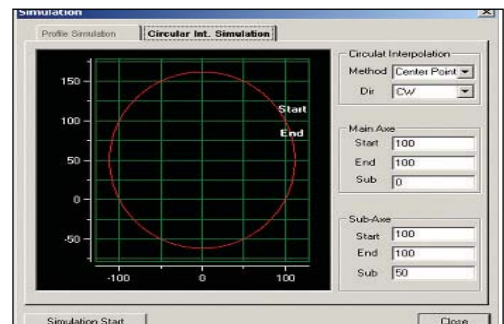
Simulation

Profile Simulation | Circular Int. Simulation

150
100
50
0
-50
-100 0 100
Start
End

Circulat Interpolation
Method Center Point
Dir CW

Main Axe
Start 100
End 100
Sub 0

Sub-Axe
Start 100
End 100
Sub 50

Simulation Start
Close